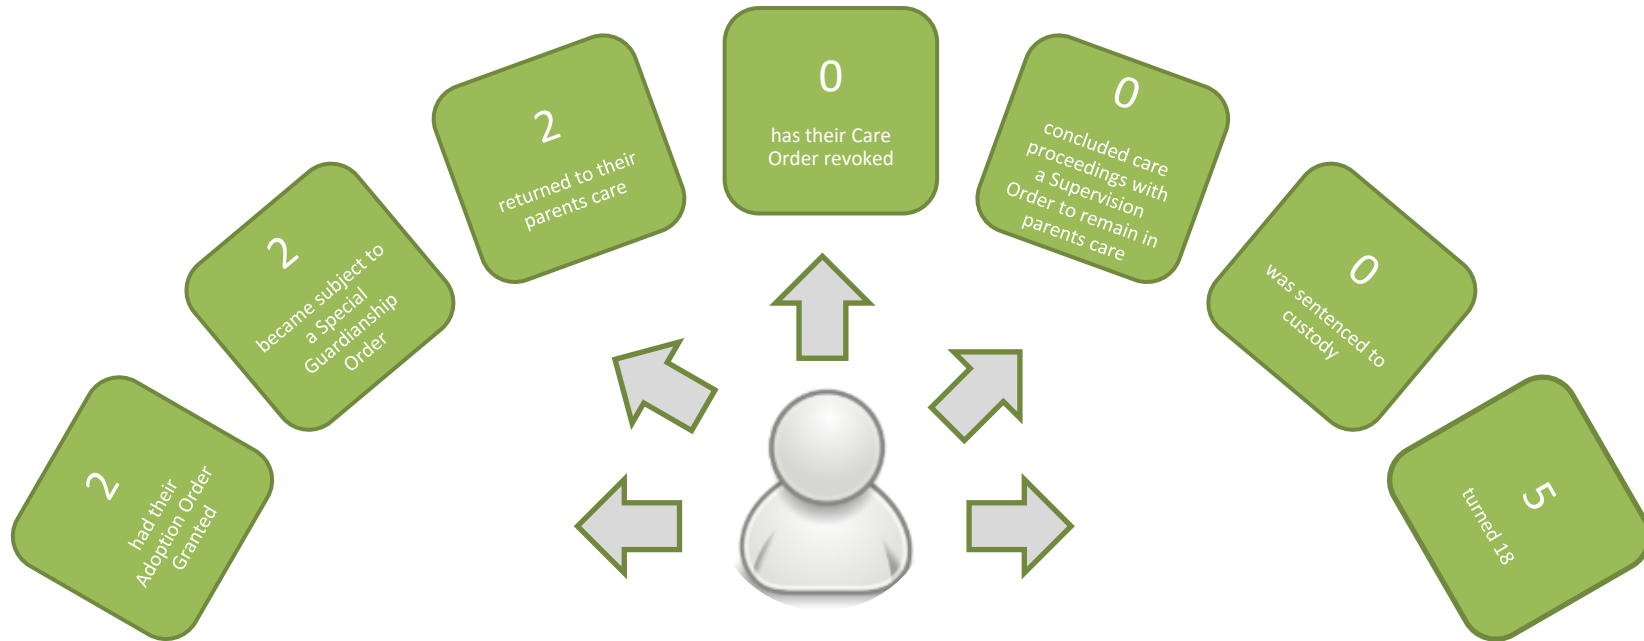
2
had their Adoption Order Granted

2
became subject to a Special Guardianship Order

2
returned to their parents care

0
has their Care Order revoked

0
concluded care proceedings with a Supervision Order to remain in parents care

0
was sentenced to custody

5
turned 18